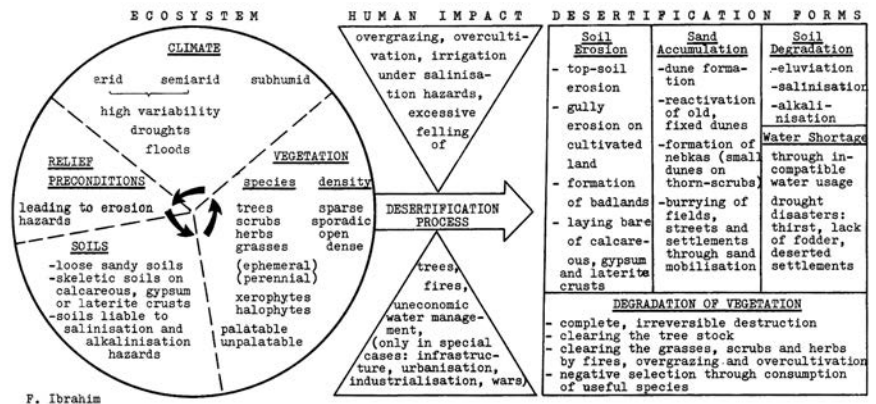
ECOSYSTEM

CLIMATE

erid semiarid subhumid

high variability
droughts
floods

RELIEF PRECONDITIONS

leading to erosion hazards

VEGETATION

species density

trees sparse
scrubs sporadic
herbs open
grasses dense

(ephemeral)
(perennial)

xerophytes
halophytes

palatable
unpalatable

SOILS

-loose sandy soils
-skeletic soils on calcareous, gypsum or laterite crusts
-soils liable to salinisation and alkalinisation hazards

HUMAN IMPACT

overgrazing, overcultivation, irrigation under salinisation hazards, excessive felling of

DESERTIFICATION PROCESS

trees, fires, uneconomic water management, (only in special cases: infrastructure, urbanisation, industrialisation, wars)

DESERTIFICATION FORMS

| Soil Erosion | Sand Accumulation | Soil Degradation |
|---|---|---|
| - top-soil erosion<br>- gully erosion on cultivated land<br>- formation of badlands<br>- laying bare of calcareous, gypsum and laterite crusts | -dune formation<br>-reactivation of old, fixed dunes<br>-formation of nebkas (small dunes on thorn-scrubs)<br>-burrying of fields, streets and settlements through sand mobilisation | -eluviation<br>-salinisation<br>-alkalinisation |

Water Shortage

through incompatible water usage

drought disasters: thirst, lack of fodder, deserted settlements

DEGRADATION OF VEGETATION

- complete, irreversible destruction
- clearing the tree stock
- clearing the grasses, scrubs and herbs by fires, overgrazing and overcultivation
- negative selection through consumption of useful species

F. Ibrahim